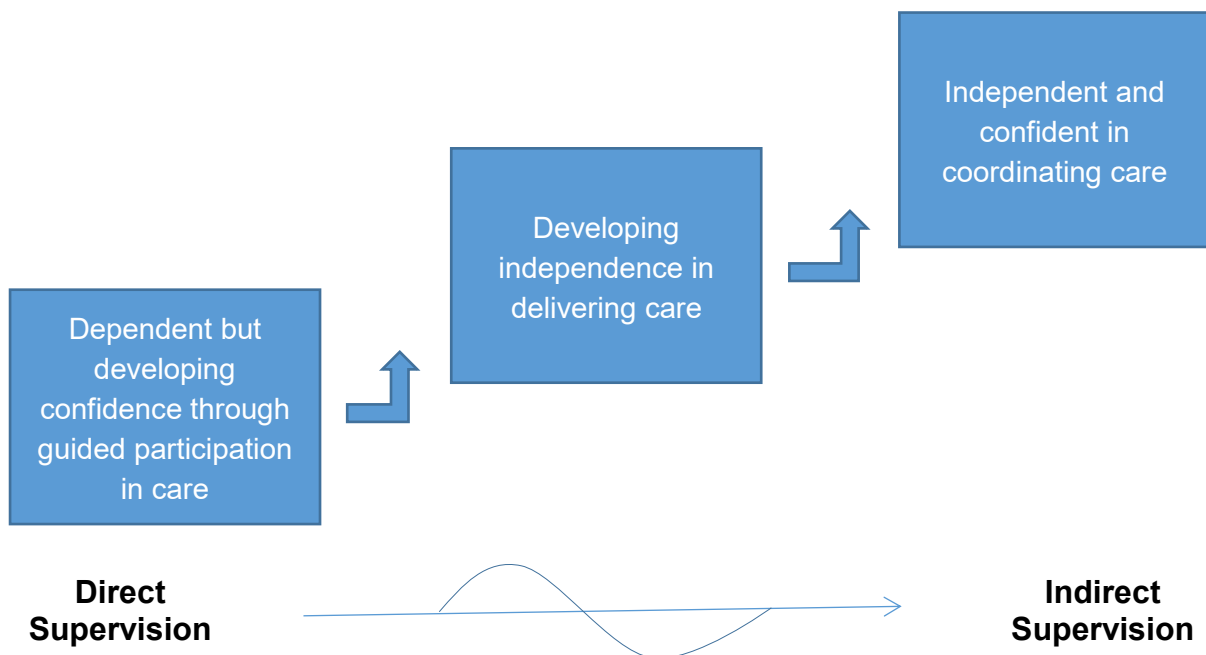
Dependent but developing confidence through guided participation in care

Developing independence in delivering care

Independent and confident in coordinating care

Direct Supervision

Indirect Supervision